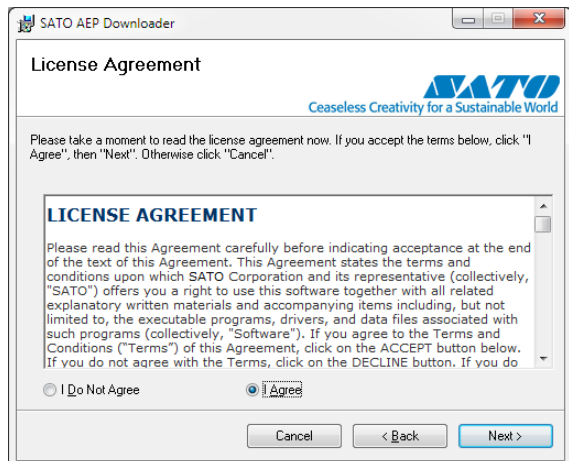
SATO AEP Downloader

License Agreement

SATO
Ceaseless Creativity for a Sustainable World

Please take a moment to read the license agreement now. If you accept the terms below, click "I Agree", then "Next". Otherwise click "Cancel".

LICENSE AGREEMENT

Please read this Agreement carefully before indicating acceptance at the end of the text of this Agreement. This Agreement states the terms and conditions upon which SATO Corporation and its representative (collectively, "SATO") offers you a right to use this software together with all related explanatory written materials and accompanying items including, but not limited to, the executable programs, drivers, and data files associated with such programs (collectively, "Software"). If you agree to the Terms and Conditions ("Terms") of this Agreement, click on the ACCEPT button below. If you do not agree with the Terms, click on the DECLINE button. If you do

I Do Not Agree

I Agree

Cancel

< Back

Next >